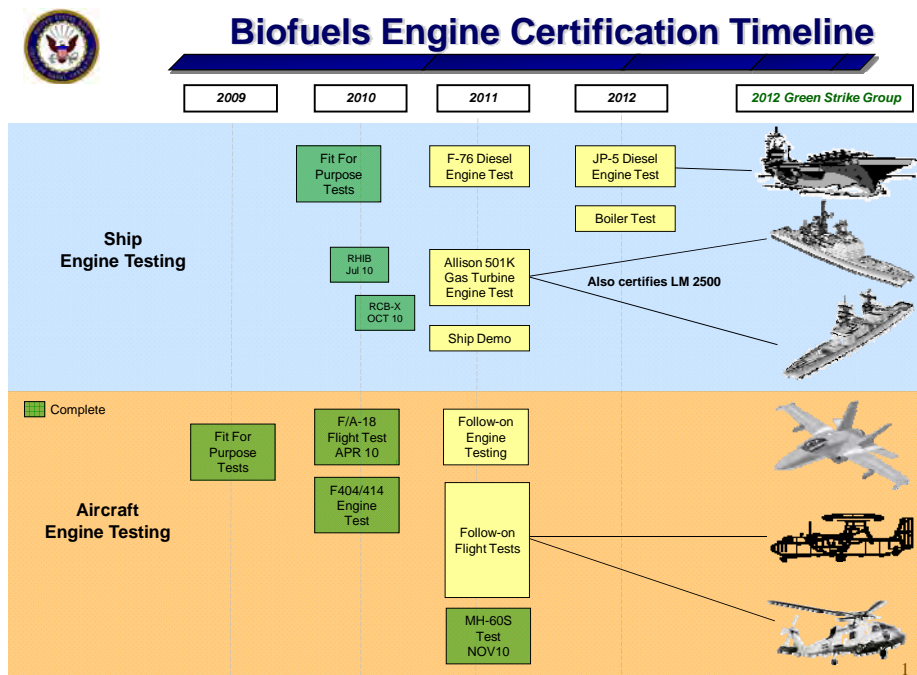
Biofuels Engine Certification Timeline

2009

2010

2011

2012

2012 Green Strike Group

Ship Engine Testing

Fit For Purpose Tests

F-76 Diesel Engine Test

JP-5 Diesel Engine Test

Boiler Test

RHIB Jul 10

Allison 501K Gas Turbine Engine Test

Also certifies LM 2500

RCB-X OCT 10

Ship Demo

Complete

Aircraft Engine Testing

Fit For Purpose Tests

F/A-18 Flight Test APR 10

Follow-on Engine Testing

F404/414 Engine Test

Follow-on Flight Tests

MH-60S Test NOV10

1